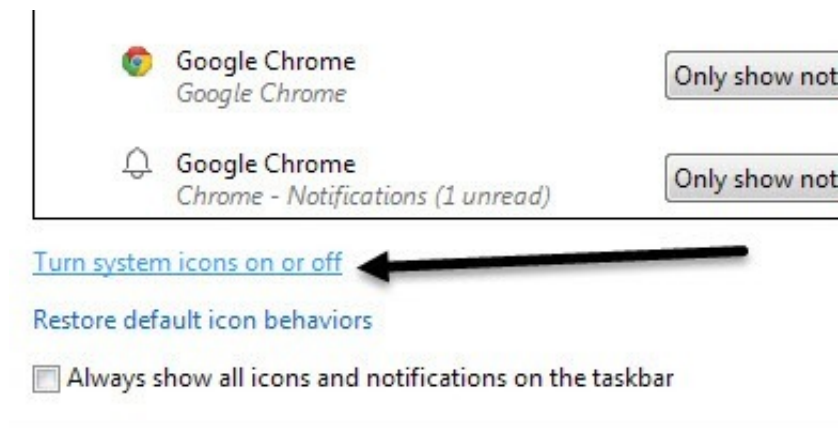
Google Chrome
Google Chrome

Only show not

Google Chrome
Chrome - Notifications (1 unread)

Only show not

Turn system icons on or off

Restore default icon behaviors

Always show all icons and notifications on the taskbar